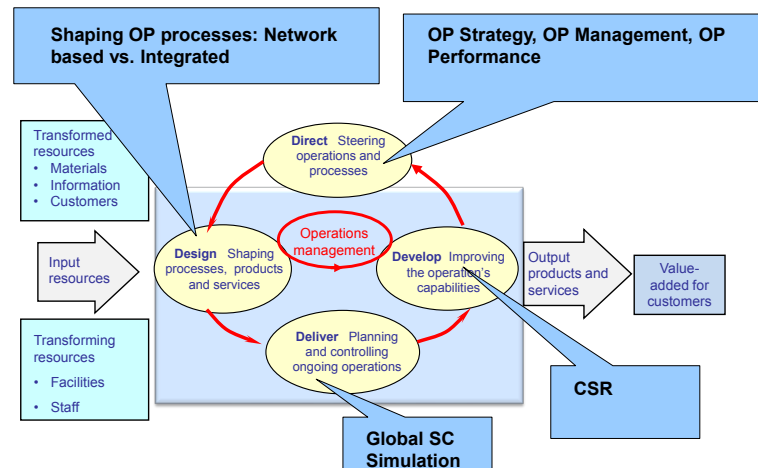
Shaping OP processes: Network based vs. Integrated

OP Strategy, OP Management, OP Performance

Transformed resources
- Materials
- Information
- Customers

Direct Steering operations and processes

Input resources

Design Shaping processes, products and services

Operations management

Develop Improving the operation's capabilities

Output products and services

Value-added for customers

Transforming resources
- Facilities
- Staff

Deliver Planning and controlling ongoing operations

CSR

Global SC Simulation